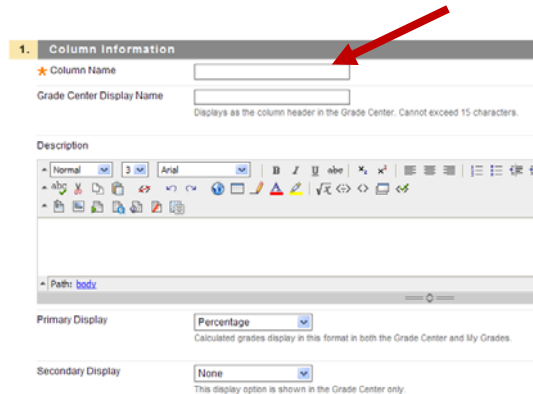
1. Column Information

★ Column Name

Grade Center Display Name

Displays as the column header in the Grade Center. Cannot exceed 15 characters.

Description

Normal 3 Arial

Path: body

Primary Display

Percentage

Calculated grades display in this format in both the Grade Center and My Grades.

Secondary Display

None

This display option is shown in the Grade Center only.